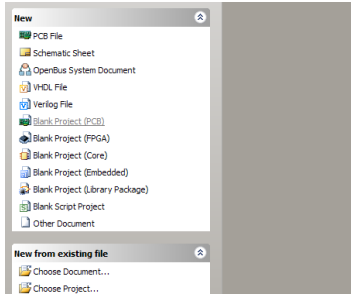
New

PCB File
Schematic Sheet
OpenBus System Document
VHDL File
Verilog File
Blank Project (PCB)
Blank Project (FPGA)
Blank Project (Core)
Blank Project (Embedded)
Blank Project (Library Package)
Blank Script Project
Other Document

New from existing file

Choose Document...
Choose Project...